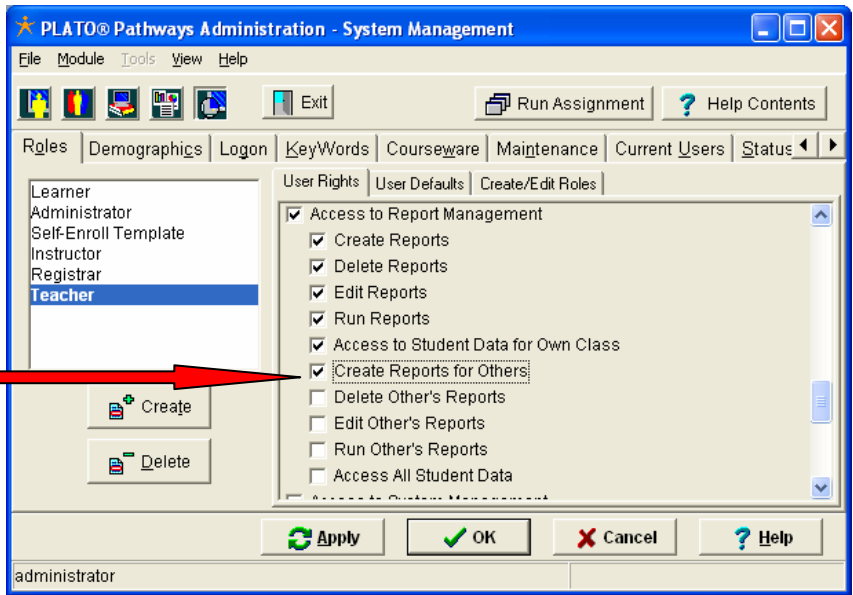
PLATO® Pathways Administration - System Management

File Module Tools View Help

Exit

Run Assignment

Help Contents

Roles Demographics Logon KeyWords Courseware Maintenance Current Users Status

Learner
Administrator
Self-Enroll Template
Instructor
Registrar
Teacher

Create

Delete

User Rights User Defaults Create/Edit Roles

Access to Report Management
Create Reports
Delete Reports
Edit Reports
Run Reports
Access to Student Data for Own Class
Create Reports for Others
Delete Other's Reports
Edit Other's Reports
Run Other's Reports
Access All Student Data
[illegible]

Apply OK Cancel Help

administrator